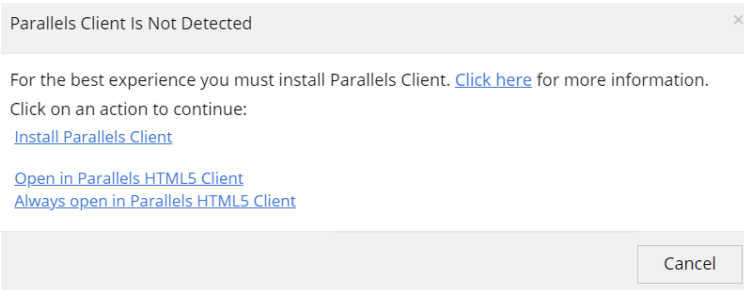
Parallels Client Is Not Detected

×

For the best experience you must install Parallels Client. Click here for more information.

Click on an action to continue:

Install Parallels Client

Open in Parallels HTML5 Client
Always open in Parallels HTML5 Client

Cancel